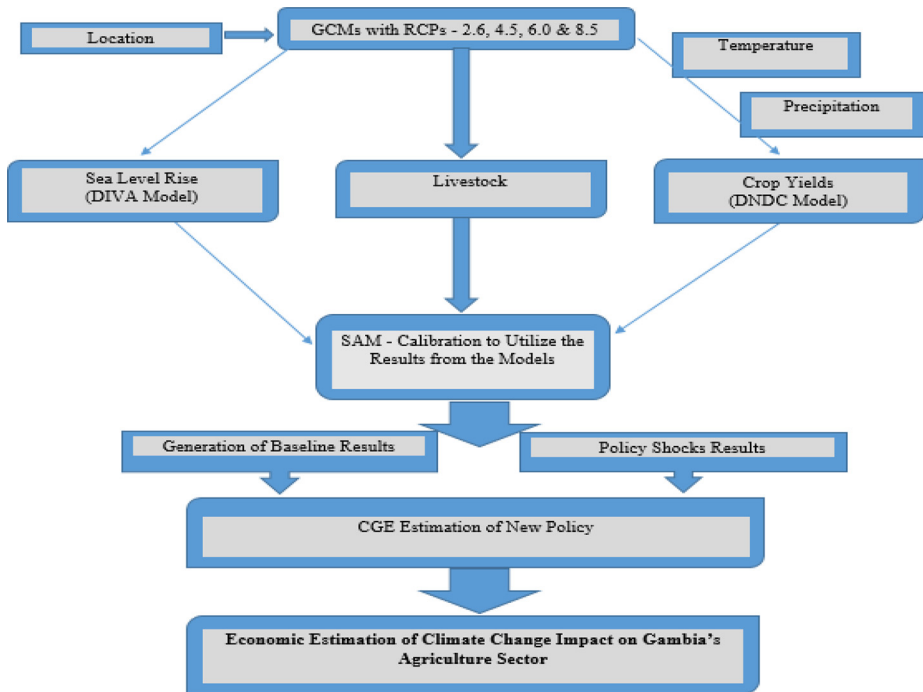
Location

GCMs with RCPs - 2.6, 4.5, 6.0 & 8.5

Temperature

Precipitation

Sea Level Rise (DIVA Model)

Livestock

Crop Yields (DNDC Model)

SAM - Calibration to Utilize the Results from the Models

Generation of Baseline Results

Policy Shocks Results

CGE Estimation of New Policy

Economic Estimation of Climate Change Impact on Gambia's Agriculture Sector